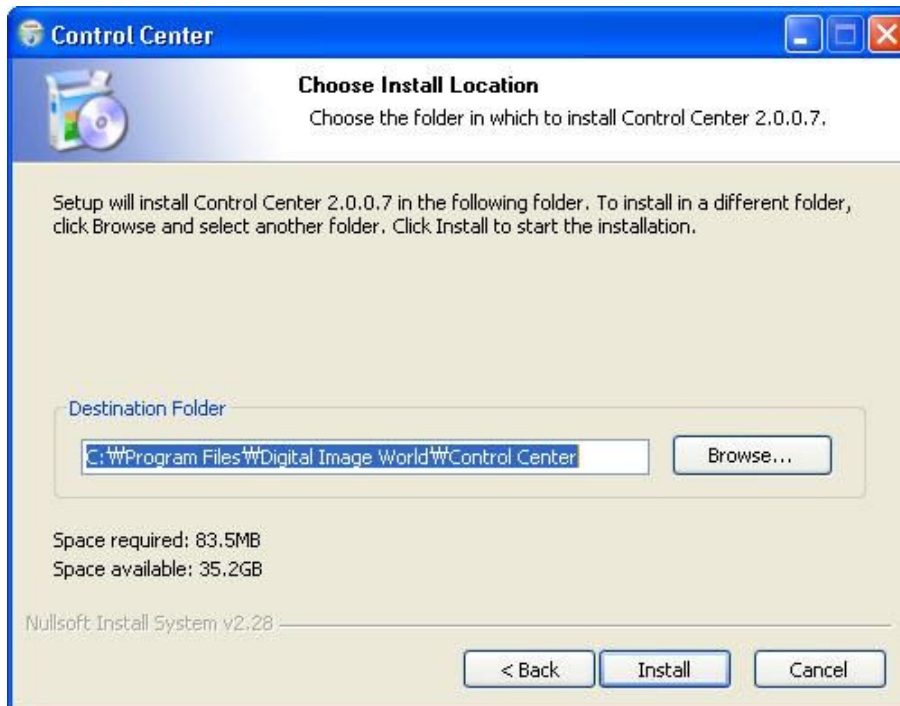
Control Center

Choose Install Location
Choose the folder in which to install Control Center 2.0.0.7.

Setup will install Control Center 2.0.0.7 in the following folder. To install in a different folder, click Browse and select another folder. Click Install to start the installation.

Destination Folder
C:₩Program Files₩Digital Image World₩Control Center
Browse...

Space required: 83.5MB
Space available: 35.2GB

Nullsoft Install System v2.28

< Back
Install
Cancel